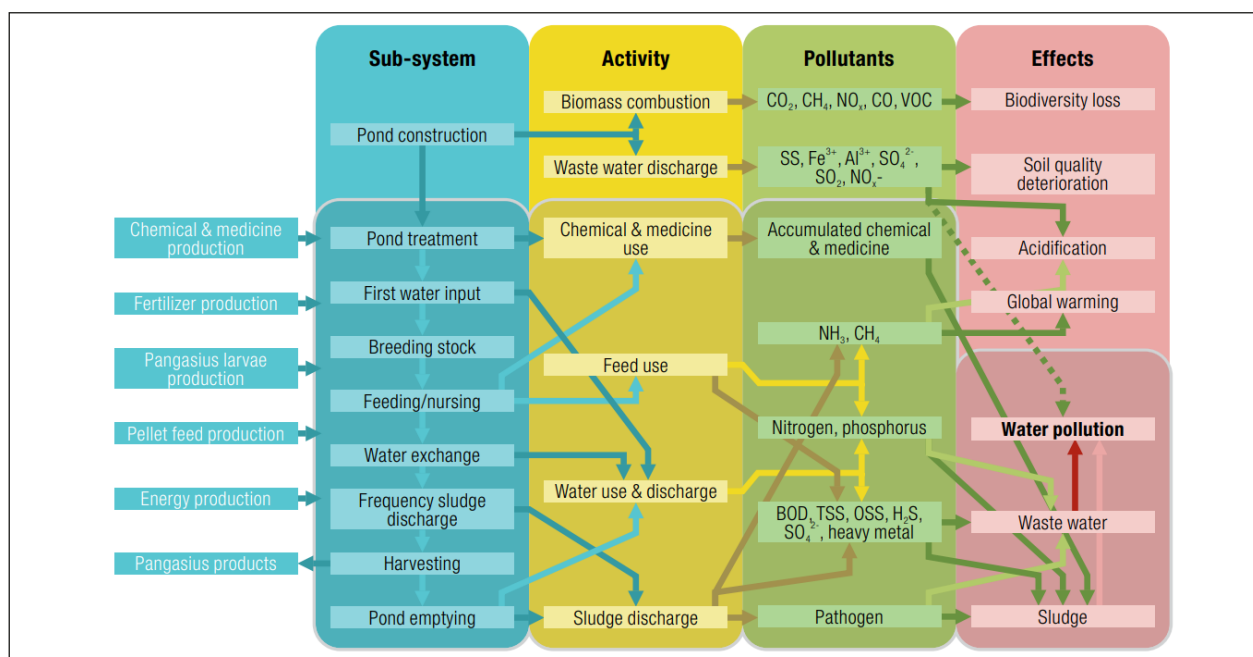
Sub-system

Activity

Pollutants

Effects

Biomass combustion

$CO_2$, $CH_4$, $NO_x$, CO, VOC

Biodiversity loss

Pond construction

Waste water discharge

SS, $Fe^{3+}$, $Al^{3+}$, $SO_4^{2-}$, $SO_2$, $NO_x$-

Soil quality deterioration

Chemical & medicine production

Pond treatment

Chemical & medicine use

Accumulated chemical & medicine

Acidification

Fertilizer production

First water input

Global warming

Breeding stock

$NH_3$, $CH_4$

Pangasius larvae production

Feed use

Feeding/nursing

Pellet feed production

Nitrogen, phosphorus

Water pollution

Water exchange

Energy production

Frequency sludge discharge

Water use & discharge

BOD, TSS, OSS, $H_2S$, $SO_4^{2-}$, heavy metal

Waste water

Pangasius products

Harvesting

Pond emptying

Sludge discharge

Pathogen

Sludge